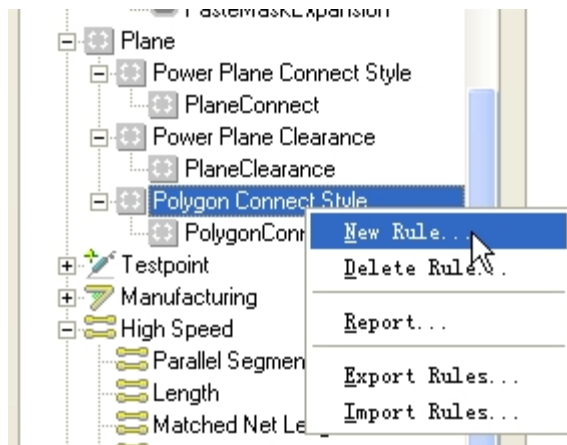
PasteMaskExpansion
Plane
Power Plane Connect Style
PlaneConnect
Power Plane Clearance
PlaneClearance
Polygon Connect Style
PolygonConn
Testpoint
Manufacturing
High Speed
Parallel Segmen
Length
Matched Net Le

New Rule...
Delete Rule...
Report...
Export Rules...
Import Rules...